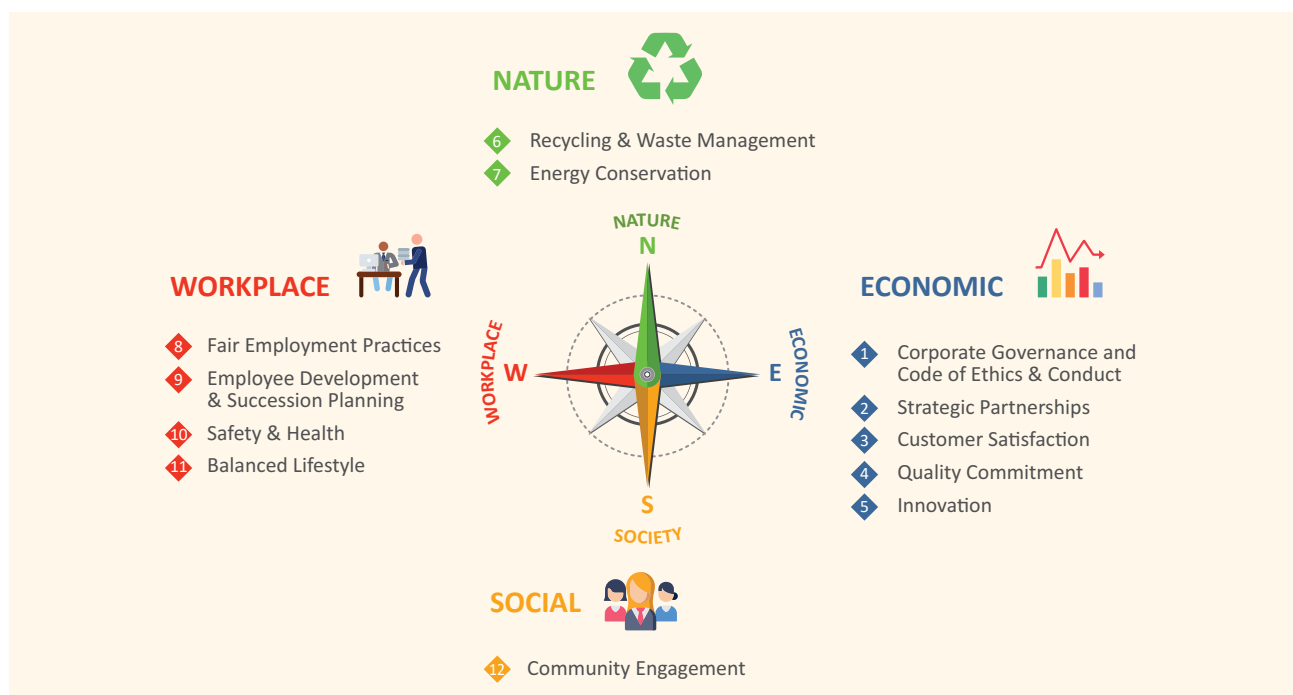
NATURE

6 Recycling & Waste Management
7 Energy Conservation

WORKPLACE

8 Fair Employment Practices
9 Employee Development & Succession Planning
10 Safety & Health
11 Balanced Lifestyle

NATURE
N
WORKPLACE
W
E
ECONOMIC
S
SOCIETY

ECONOMIC

1 Corporate Governance and Code of Ethics & Conduct
2 Strategic Partnerships
3 Customer Satisfaction
4 Quality Commitment
5 Innovation

SOCIAL

12 Community Engagement